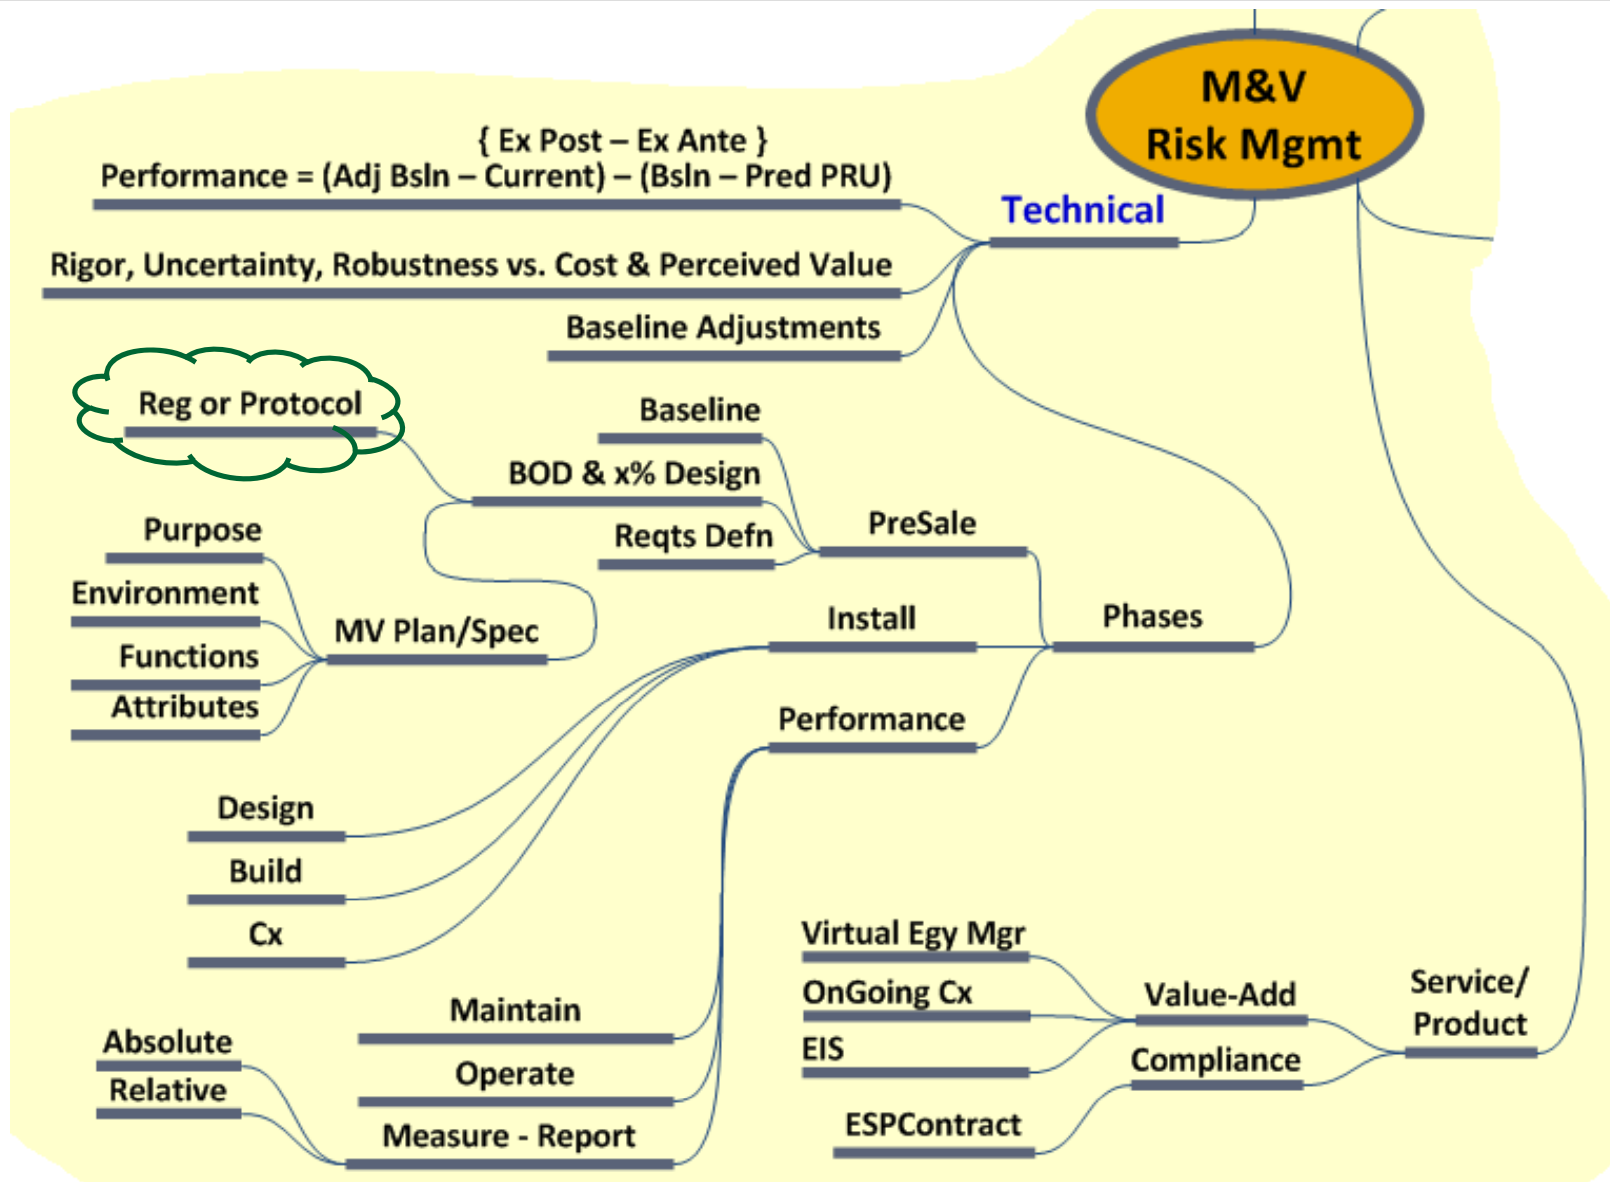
M&V
Risk Mgmt

Technical

{ Ex Post – Ex Ante }
Performance = (Adj Bsln – Current) – (Bsln – Pred PRU)

Rigor, Uncertainty, Robustness vs. Cost & Perceived Value

Baseline Adjustments

Reg or Protocol

Baseline

BOD & x% Design

Reqts Defn

PreSale

Purpose

Environment

Functions

Attributes

MV Plan/Spec

Install

Phases

Performance

Design

Build

Cx

Virtual Egy Mgr

OnGoing Cx

EIS

Value-Add

Compliance

Service/ Product

ESPContract

Maintain

Operate

Measure - Report

Absolute

Relative